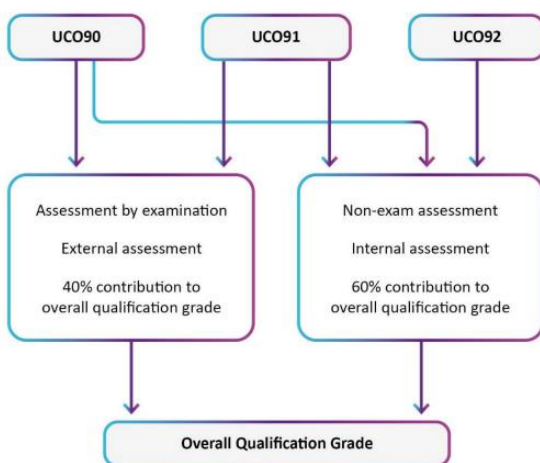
UCO90

UCO91

UCO92

Assessment by examination

External assessment

40% contribution to overall qualification grade

Non-exam assessment

Internal assessment

60% contribution to overall qualification grade

Overall Qualification Grade